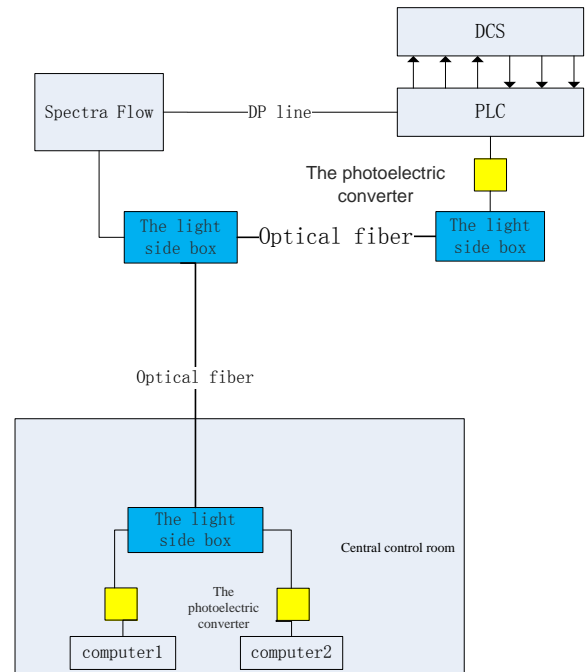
DCS

Spectra Flow

DP line

PLC

The photoelectric converter

The light side box

Optical fiber

The light side box

Optical fiber

The light side box

Central control room

The photoelectric converter

computer1

computer2